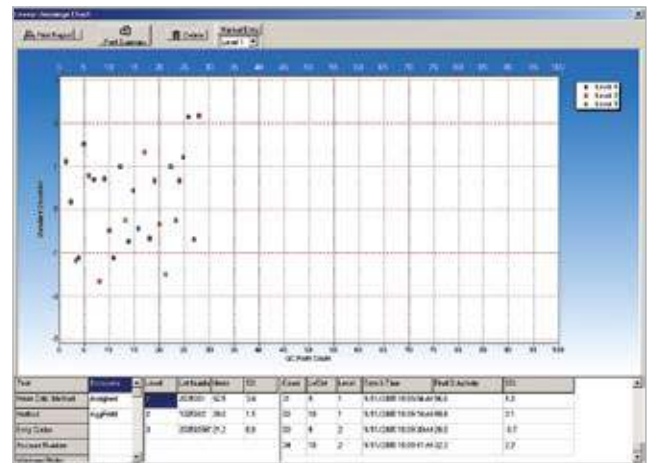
Linear Jennings Chart

Print Report | Print Summary | Delete | Level 1

Level 1
Level 2
Level 3

0 5 10 15 20 25 30 35 40 45 50 55 60 65 70 75 80 85 90 95 100

Standard Deviation

QC Point Count

| Test | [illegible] |
|---|---|
| Mean Calc. Method | Assigned |
| Method | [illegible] |
| Entry Codes | |
| Account Number | |
| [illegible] | |

| Level | Lot Number | Mean | SD |
|---|---|---|---|
| 1 | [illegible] | 52.8 | 3.4 |
| 2 | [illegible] | 39.0 | 1.5 |
| 3 | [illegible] | 21.2 | 0.9 |

| Count | LotSet | Level | Date & Time | Result | SD |
|---|---|---|---|---|---|
| 31 | 8 | 1 | 6/11/2008 10:09:34 AM | 56.5 | 1.2 |
| 32 | 18 | 1 | 6/11/2008 10:09:34 AM | 56.8 | 1.1 |
| 33 | 8 | 2 | 6/11/2008 10:09:38 AM | 38.0 | -0.7 |
| 34 | 18 | 2 | 6/11/2008 10:09:41 AM | 42.2 | 2.2 |